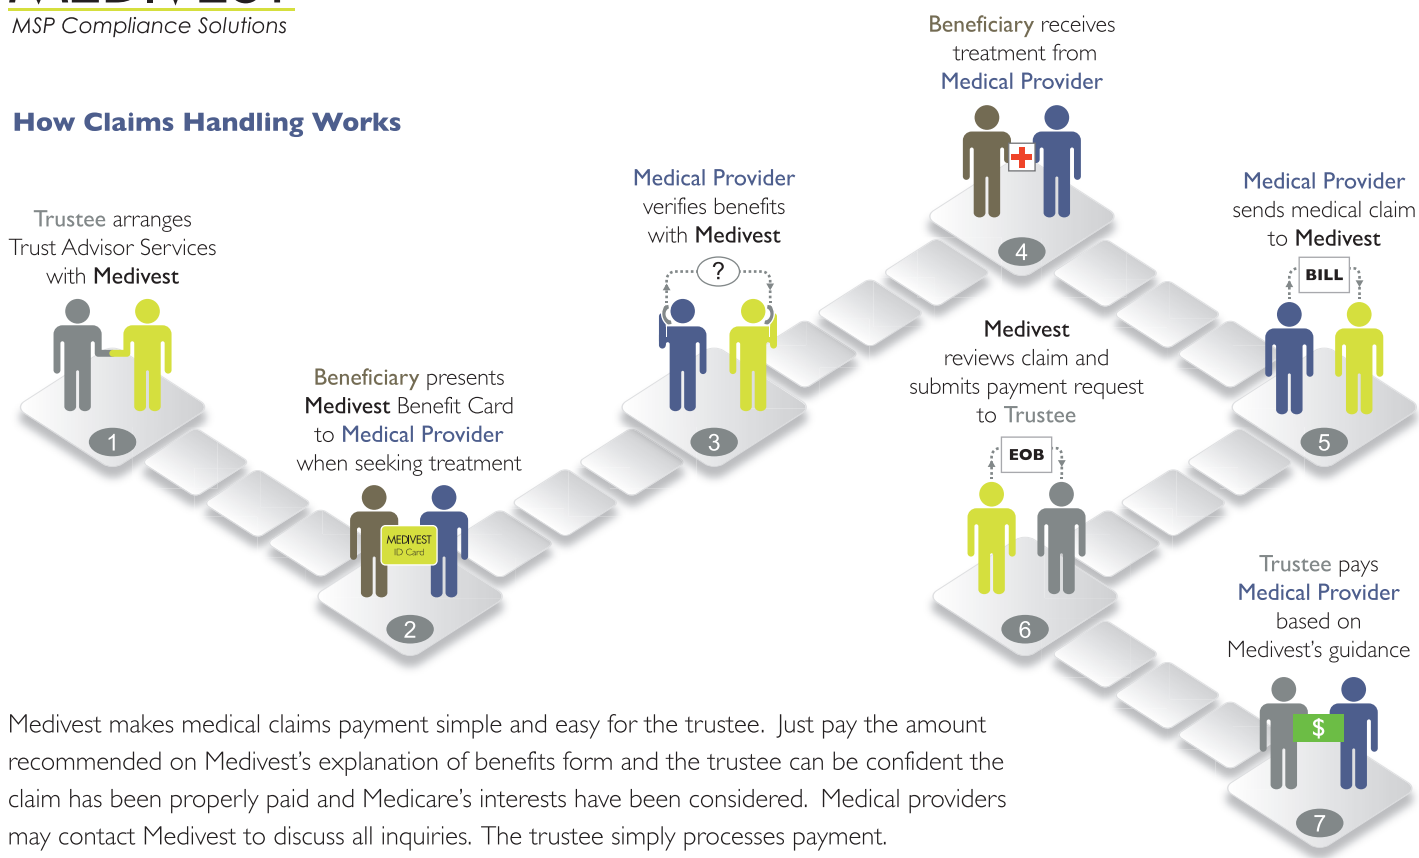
MSP Compliance Solutions

How Claims Handling Works

Trustee arranges Trust Advisor Services with Medivest

1

Beneficiary presents Medivest Benefit Card to Medical Provider when seeking treatment

MEDIVEST ID Card

2

Medical Provider verifies benefits with Medivest

?

3

Beneficiary receives treatment from Medical Provider

4

Medical Provider sends medical claim to Medivest

BILL

5

Medivest reviews claim and submits payment request to Trustee

EOB

6

Trustee pays Medical Provider based on Medivest's guidance

$

7

Medivest makes medical claims payment simple and easy for the trustee. Just pay the amount recommended on Medivest's explanation of benefits form and the trustee can be confident the claim has been properly paid and Medicare's interests have been considered. Medical providers may contact Medivest to discuss all inquiries. The trustee simply processes payment.